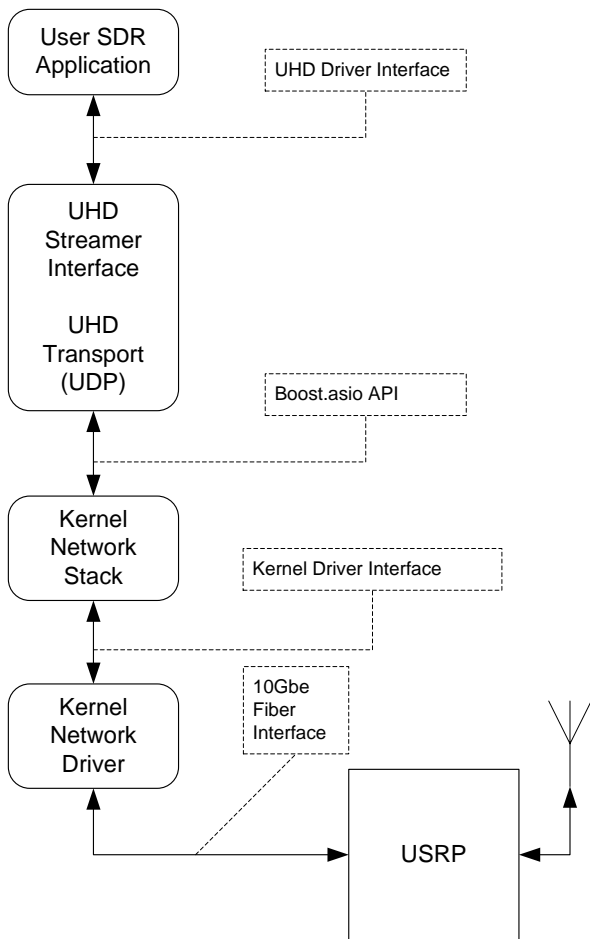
User SDR Application

UHD Driver Interface

UHD Streamer Interface

UHD Transport (UDP)

Boost.asio API

Kernel Network Stack

Kernel Driver Interface

Kernel Network Driver

10Gbe Fiber Interface

USRP